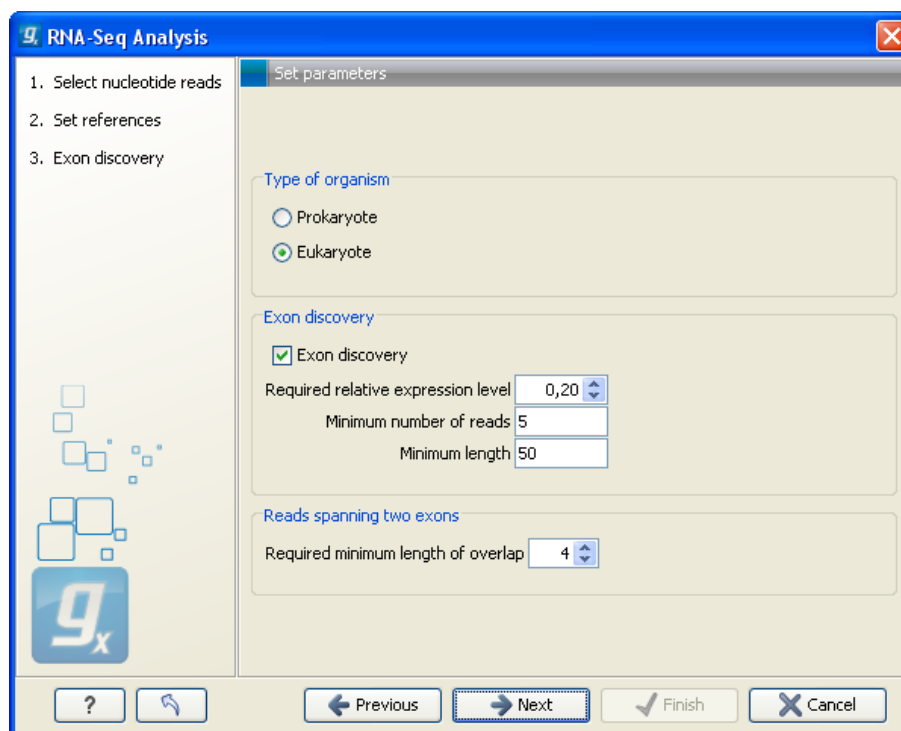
RNA-Seq Analysis

1. Select nucleotide reads
2. Set references
3. Exon discovery

Set parameters

Type of organism
Prokaryote
Eukaryote

Exon discovery
Exon discovery
Required relative expression level 0,20
Minimum number of reads 5
Minimum length 50

Reads spanning two exons
Required minimum length of overlap 4

?
Previous
Next
Finish
Cancel